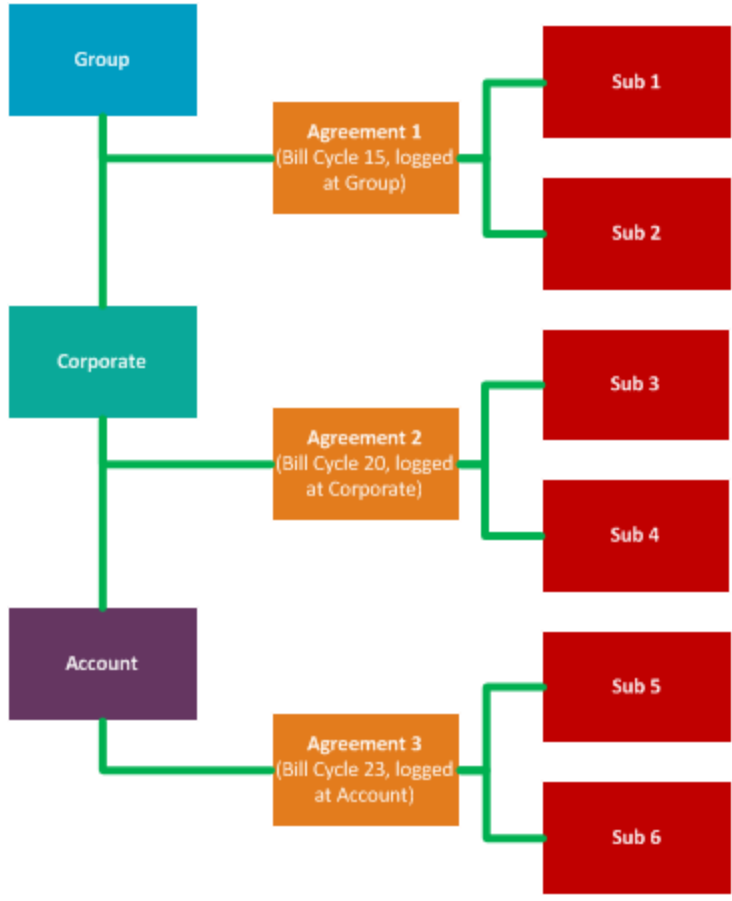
Group

Agreement 1
(Bill Cycle 15, logged at Group)

Sub 1

Sub 2

Corporate

Agreement 2
(Bill Cycle 20, logged at Corporate)

Sub 3

Sub 4

Account

Agreement 3
(Bill Cycle 23, logged at Account)

Sub 5

Sub 6